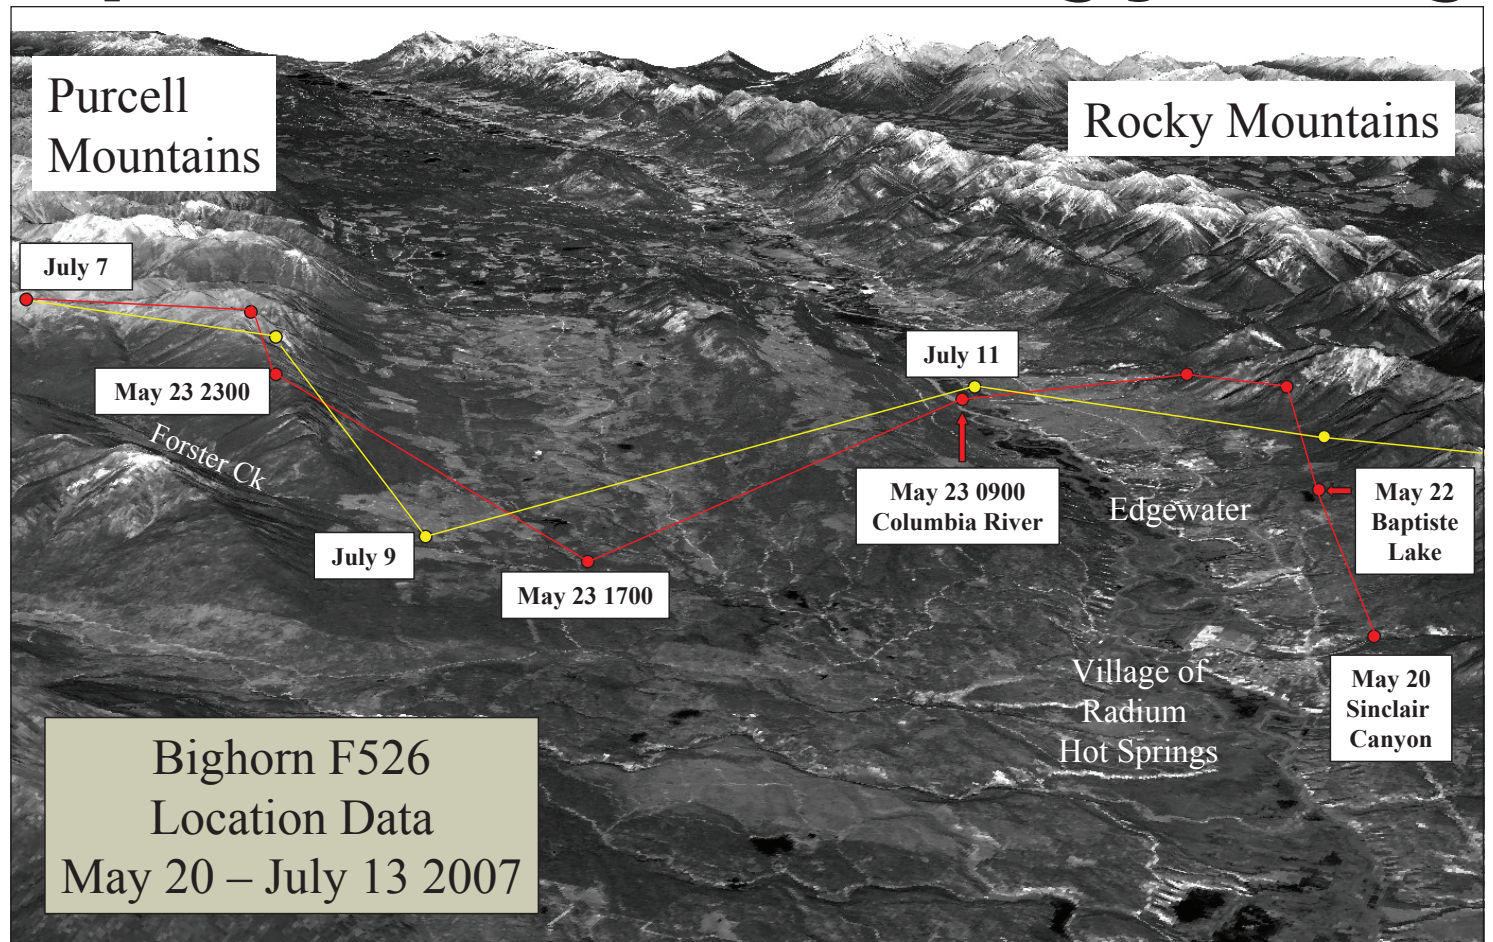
Purcell Mountains

Rocky Mountains

July 7

May 23 2300

Forster Ck

July 9

May 23 1700

July 11

May 23 0900 Columbia River

Edgewater

May 22 Baptiste Lake

Village of Radium Hot Springs

May 20 Sinclair Canyon

Bighorn F526 Location Data May 20 – July 13 2007